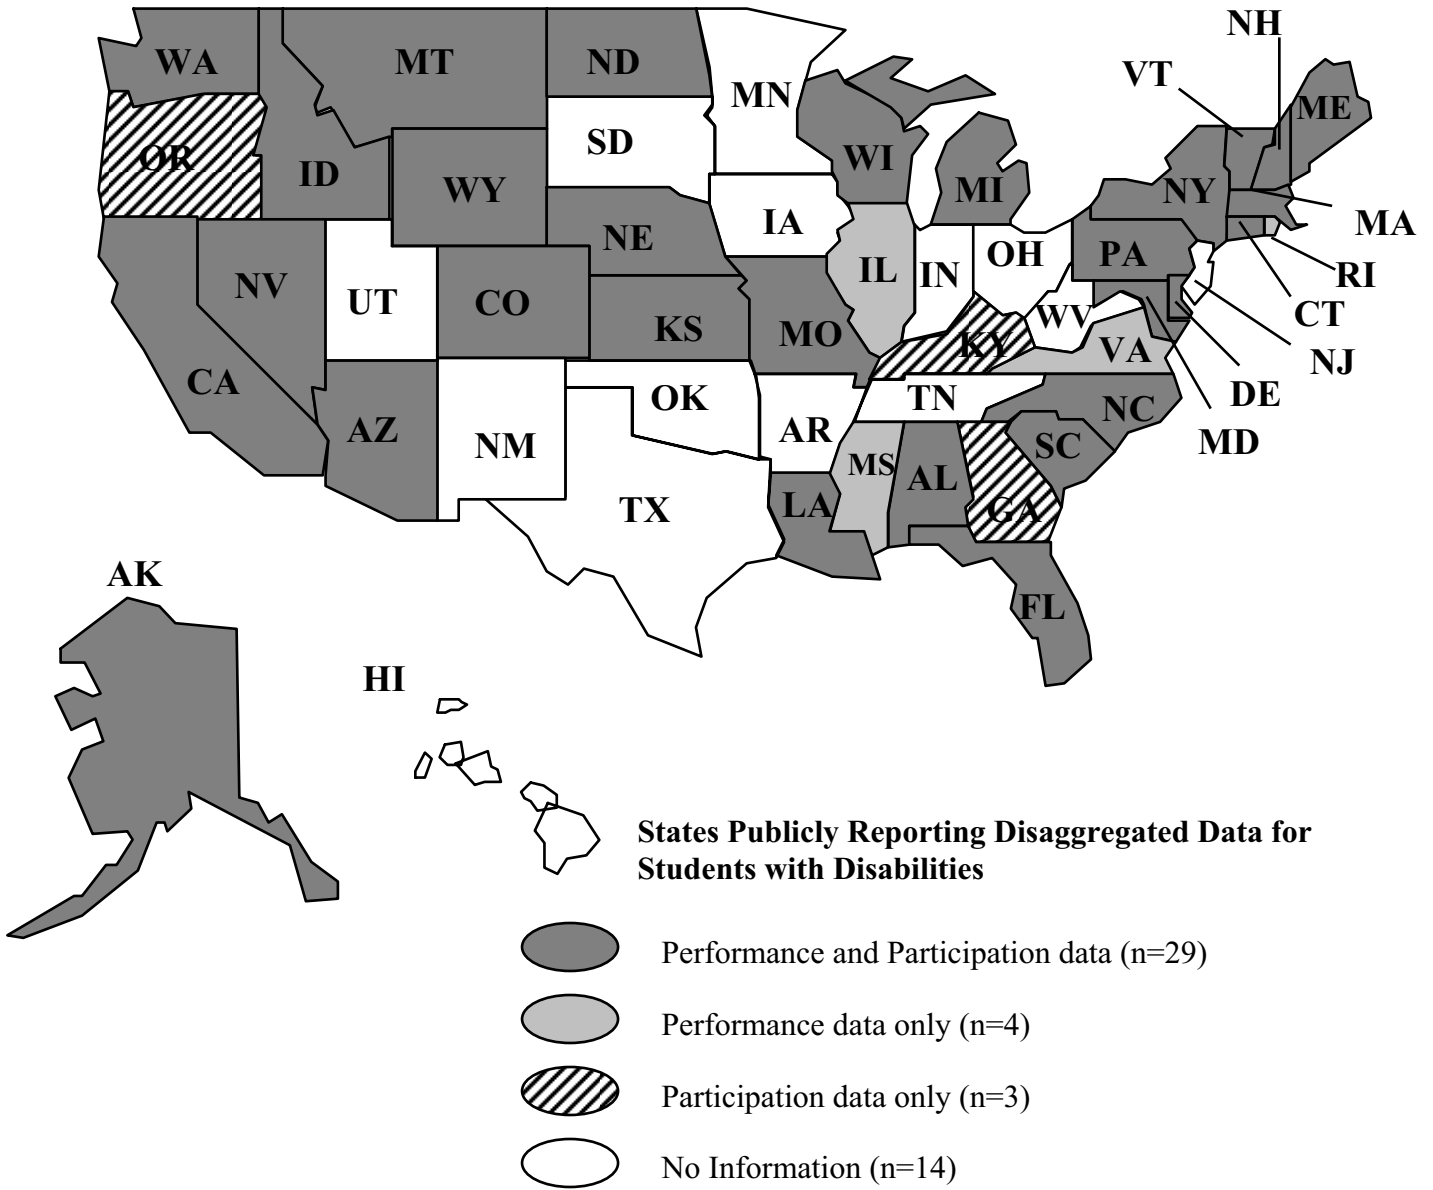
WA
MT
ND
MN
NH
VT
ME
OR
SD
ID
WY
WI
MI
NY
MA
IA
NE
IL
IN
OH
PA
RI
NV
UT
CO
KS
MO
KY
WV
VA
CT
NJ
CA
OK
TN
NC
DE
AZ
NM
AR
MS
AL
SC
MD
GA
TX
LA
FL
AK
HI

States Publicly Reporting Disaggregated Data for Students with Disabilities

Performance and Participation data (n=29)

Performance data only (n=4)

Participation data only (n=3)

No Information (n=14)